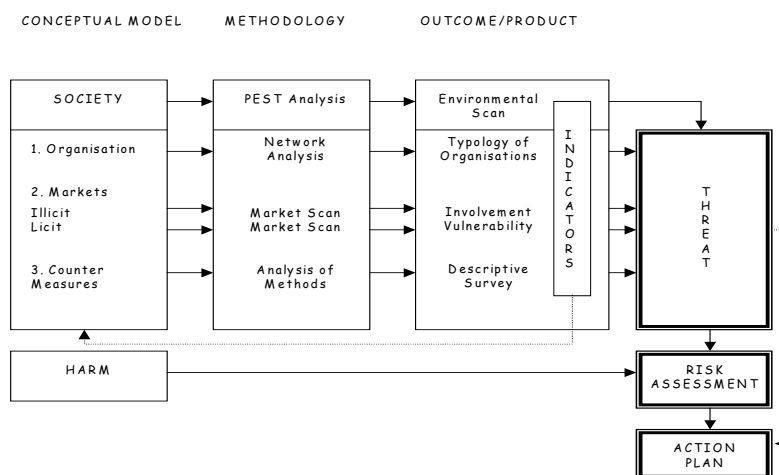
CONCEPTUAL MODEL

METHODOLOGY

OUTCOME/PRODUCT

SOCIETY

1. Organisation

2. Markets
Illicit
Licit

3. Counter Measures

PEST Analysis

Network Analysis

Market Scan
Market Scan

Analysis of Methods

Environmental Scan

Typology of Organisations

Involvement
Vulnerability

Descriptive Survey

INDICATORS

THREAT

HARM

RISK ASSESSMENT

ACTION PLAN